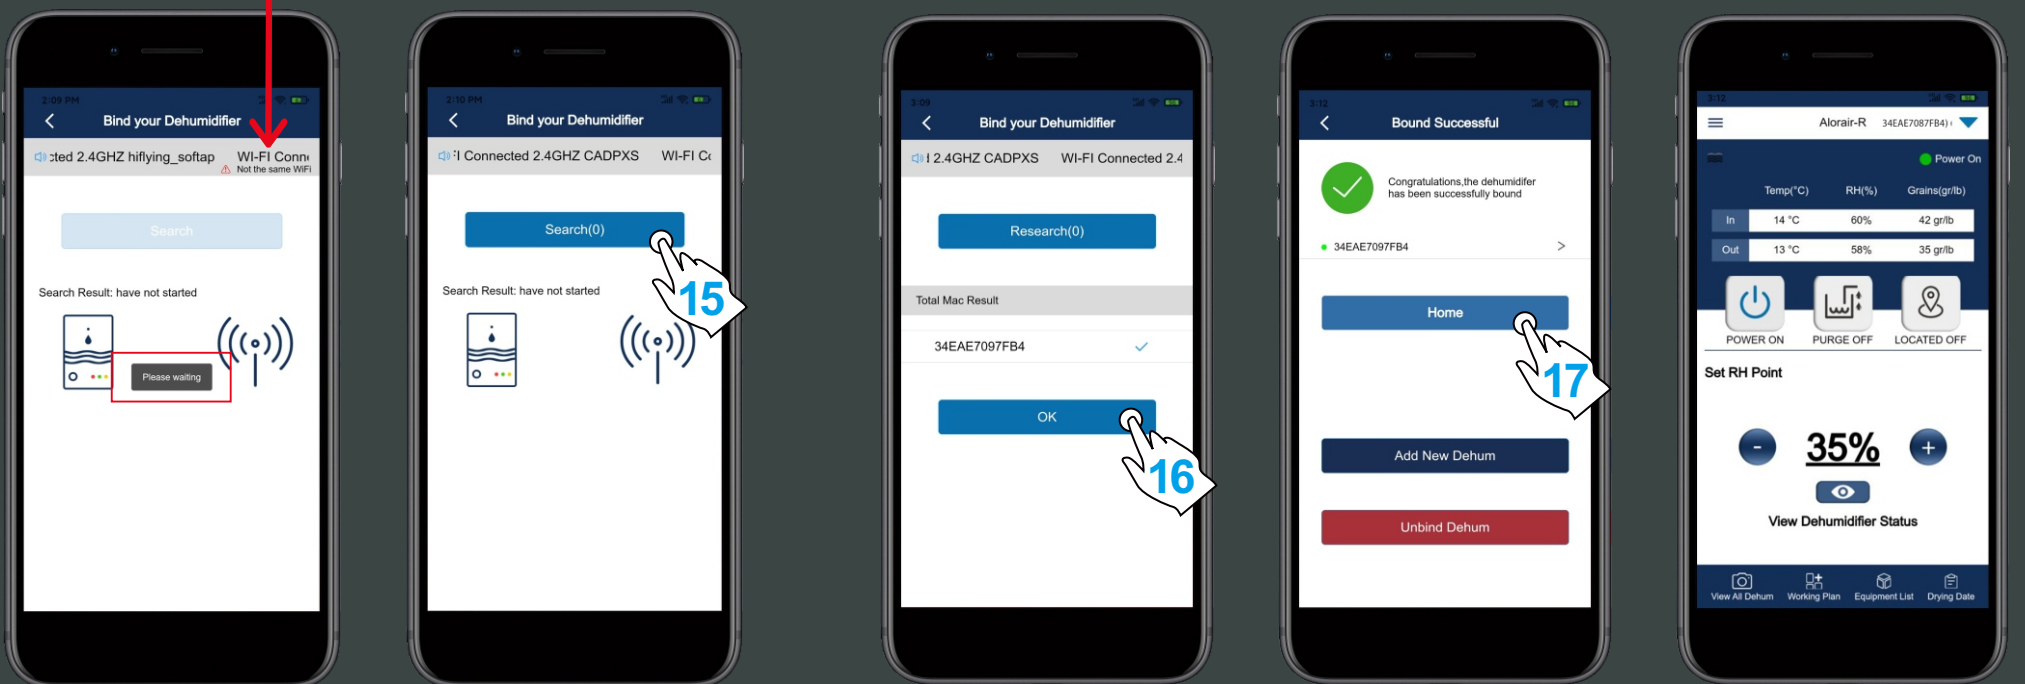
2:09 PM

Bind your Dehumidifier

:cted 2.4GHZ hiflying_softap WI-FI Conn

Not the same WiFi

Search

Search Result: have not started

Please waiting

2:10 PM

Bind your Dehumidifier

Connected 2.4GHZ CADPXS WI-FI Co

Search(0)

15

Search Result: have not started

3:09

Bind your Dehumidifier

l 2.4GHZ CADPXS WI-FI Connected 2.4

Research(0)

Total Mac Result

34EAE7097FB4

OK

16

3:12

Bound Successful

Congratulations,the dehumidifer has been successfully bound

34EAE7097FB4

Home

17

Add New Dehum

Unbind Dehum

3:12

Alorair-R 34EAE7087FB4)

Power On

| | Temp(°C) | RH(%) | Grains(gr/lb) |
|---|---|---|---|
| In | 14 °C | 60% | 42 gr/lb |
| Out | 13 °C | 58% | 35 gr/lb |

POWER ON PURGE OFF LOCATED OFF

Set RH Point

-

35%

+

View Dehumidifier Status

View All Dehum Working Plan Equipment List Drying Date